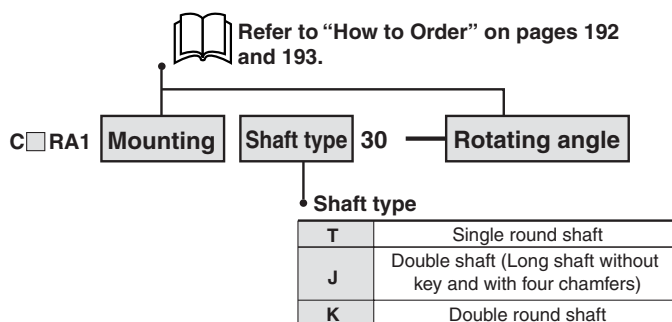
Refer to "How to Order" on pages 192 and 193.

C□RA1 Mounting Shaft type 30 — Rotating angle

Shaft type

| T | Single round shaft |
|---|---|
| J | Double shaft (Long shaft without key and with four chamfers) |
| K | Double round shaft |